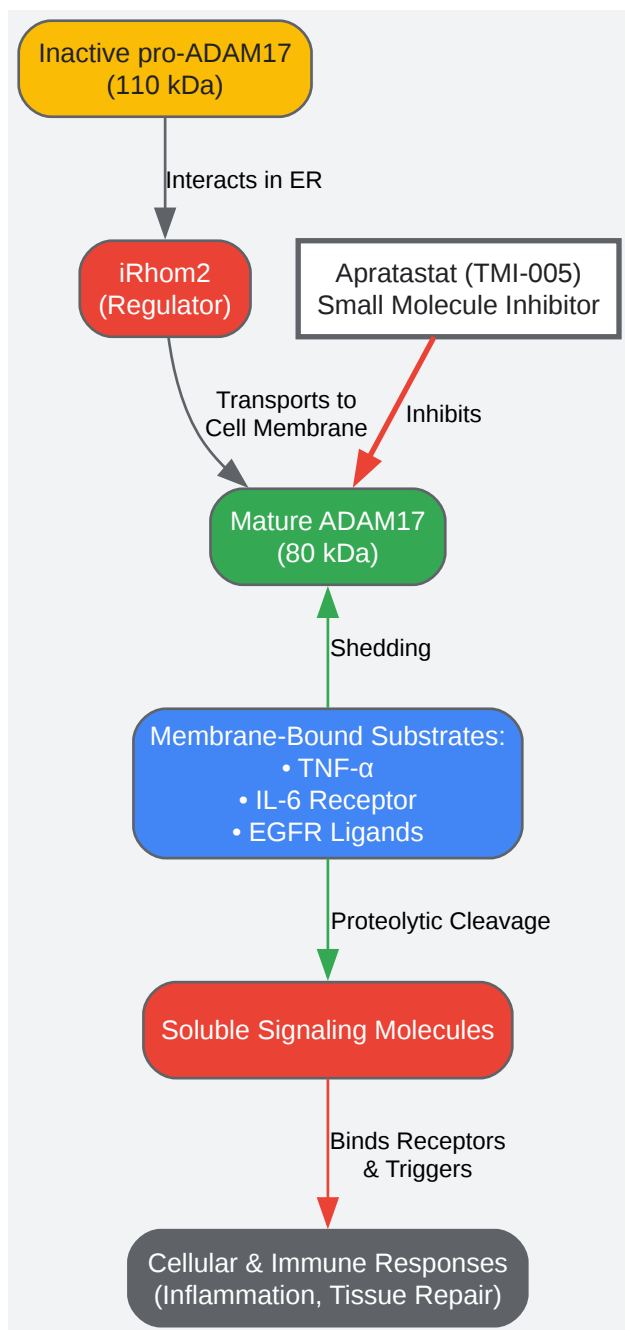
Inactive pro-ADAM17
(110 kDa)

Interacts in ER

iRhom2
(Regulator)

Apratastat (TMI-005)
Small Molecule Inhibitor

Transports to
Cell Membrane

Inhibits

Mature ADAM17
(80 kDa)

Shedding

Membrane-Bound Substrates:
• TNF-α
• IL-6 Receptor
• EGFR Ligands

Proteolytic Cleavage

Soluble Signaling Molecules

Binds Receptors
& Triggers

Cellular & Immune Responses
(Inflammation, Tissue Repair)